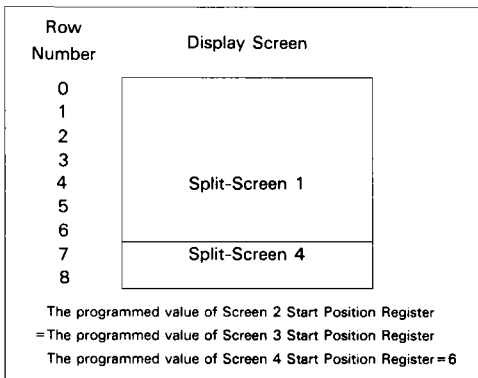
Row Number

Display Screen

0
1
2
3
4
5
6
7
8

Split-Screen 1

Split-Screen 4

The programmed value of Screen 2 Start Position Register
= The programmed value of Screen 3 Start Position Register
The programmed value of Screen 4 Start Position Register = 6